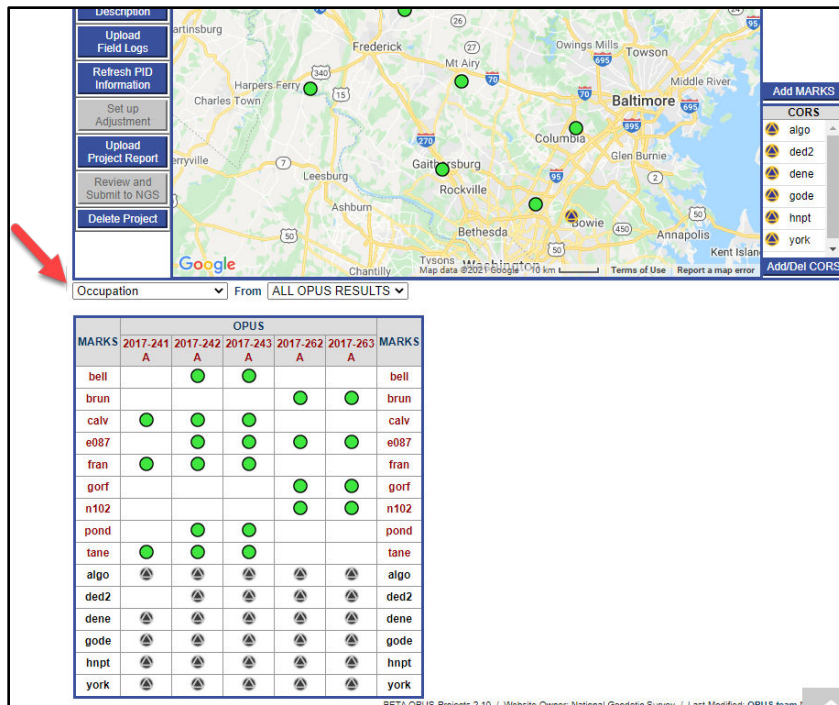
Description

Upload Field Logs

Refresh PID Information

Set up Adjustment

Upload Project Report

Review and Submit to NGS

Delete Project

artinsburg, Frederick, Owings Mills, Towson, Mt Airy, Middle River, Harpers Ferry, Charles Town, Baltimore, Columbia, Glen Burnie, erryville, Gaithersburg, Leesburg, Rockville, Ashburn, Bowie, Bethesda, Annapolis, Kent Island, Tysons, Washington, Chantilly, 26, 27, 695, 340, 15, 70, 270, 895, 7, 2, 95, 50, 450, 50

Google Map data ©2021 Google 10 km Terms of Use Report a map error

Add MARKS

CORS

algo
ded2
dene
gode
hnpt
york

Add/Del CORS

Occupation From ALL OPUS RESULTS

| MARKS | OPUS 2017-241 A | 2017-242 A | 2017-243 A | 2017-262 A | 2017-263 A | MARKS |
|---|---|---|---|---|---|---|
| bell | | ● | ● | | | bell |
| brun | | | | ● | ● | brun |
| calv | ● | ● | ● | | | calv |
| e087 | | ● | ● | ● | ● | e087 |
| fran | ● | ● | ● | | | fran |
| gorf | | | | ● | ● | gorf |
| n102 | | | | ● | ● | n102 |
| pond | | ● | ● | | | pond |
| tane | ● | ● | ● | | | tane |
| algo | ● | ● | ● | ● | ● | algo |
| ded2 | | ● | ● | ● | ● | ded2 |
| dene | ● | ● | ● | ● | ● | dene |
| gode | ● | ● | ● | ● | ● | gode |
| hnpt | ● | ● | ● | ● | ● | hnpt |
| york | ● | ● | ● | ● | ● | york |

BETA OPUS Projects 3.10 / Website Owner: National Geodetic Survey / Last Modified: OPUS team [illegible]